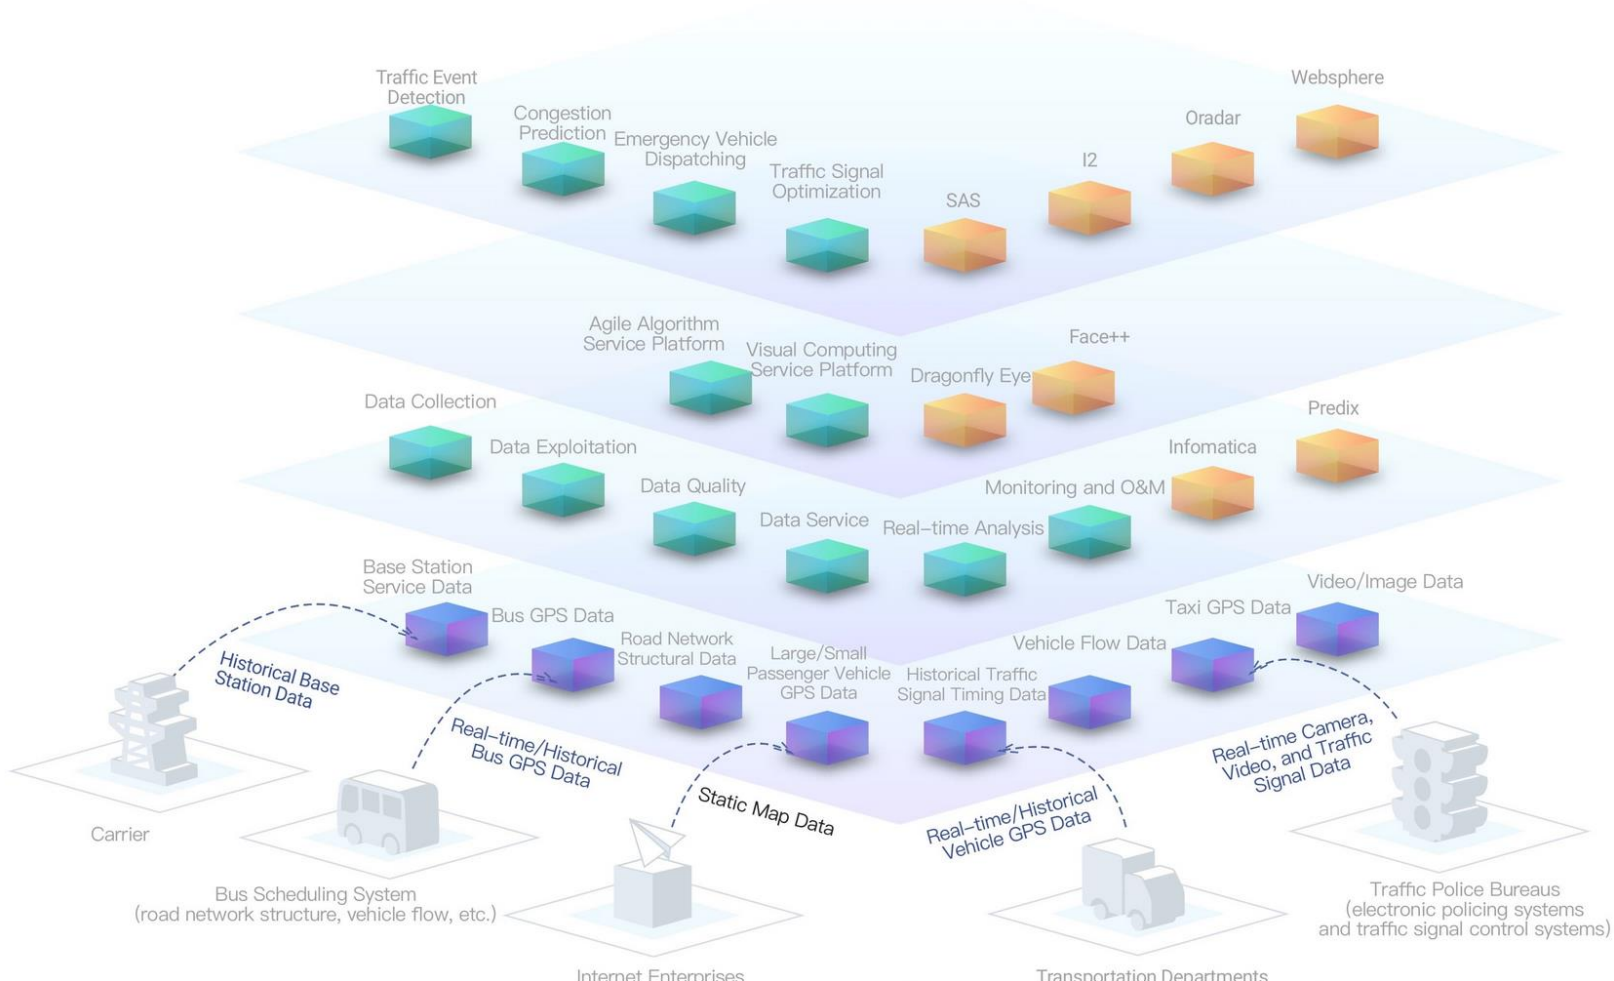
Traffic Event Detection

Congestion Prediction

Emergency Vehicle Dispatching

Traffic Signal Optimization

SAS

I2

Oradar

Websphere

Agile Algorithm Service Platform

Visual Computing Service Platform

Dragonfly Eye

Face++

Data Collection

Data Exploitation

Data Quality

Data Service

Real-time Analysis

Monitoring and O&M

Infomatica

Predix

Base Station Service Data

Bus GPS Data

Road Network Structural Data

Large/Small Passenger Vehicle GPS Data

Historical Traffic Signal Timing Data

Vehicle Flow Data

Taxi GPS Data

Video/Image Data

Historical Base Station Data

Real-time/Historical Bus GPS Data

Static Map Data

Real-time/Historical Vehicle GPS Data

Real-time Camera, Video, and Traffic Signal Data

Carrier

Bus Scheduling System (road network structure, vehicle flow, etc.)

Internet Enterprises

Transportation Departments

Traffic Police Bureaus (electronic policing systems and traffic signal control systems)